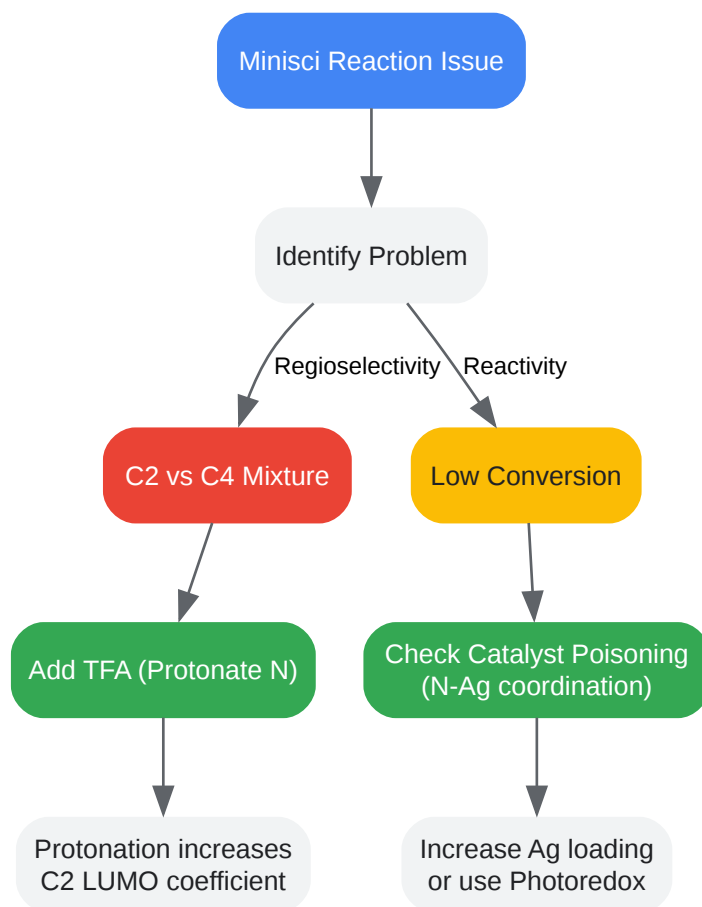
Minisci Reaction Issue

Identify Problem

Regioselectivity

Reactivity

C2 vs C4 Mixture

Low Conversion

Add TFA (Protonate N)

Check Catalyst Poisoning (N-Ag coordination)

Protonation increases C2 LUMO coefficient

Increase Ag loading or use Photoredox